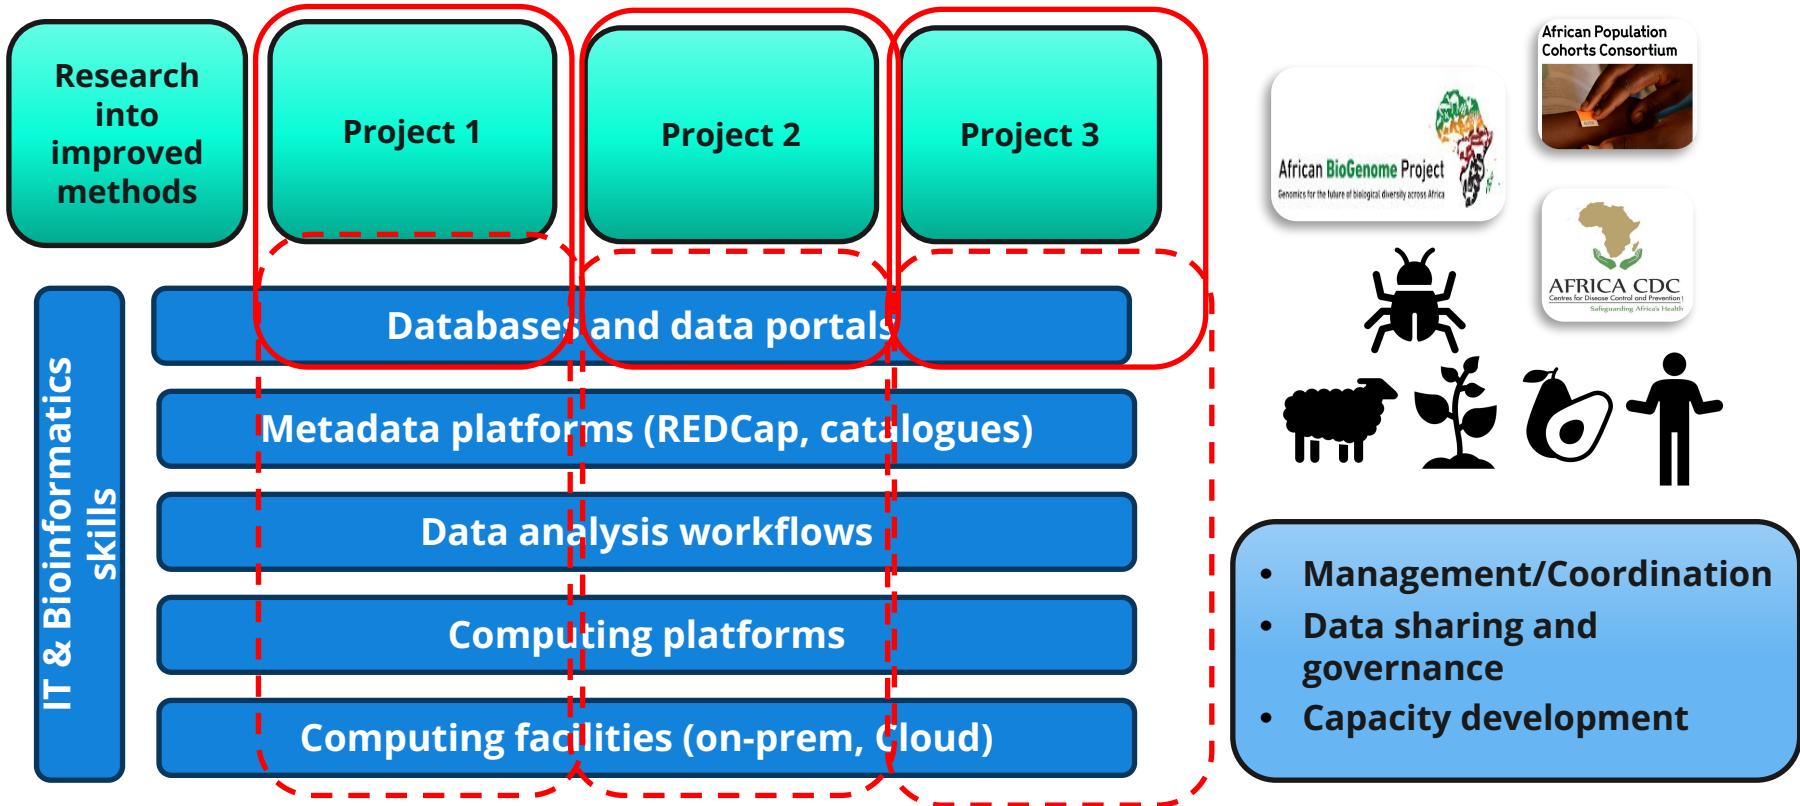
Research into improved methods

Project 1

Project 2

Project 3

African Population Cohorts Consortium

African BioGenome Project
Genomics for the future of biological diversity across Africa

AFRICA CDC
Centres for Disease Control and Prevention
Safeguarding Africa's Health

IT & Bioinformatics skills

Databases and data portals

Metadata platforms (REDCap, catalogues)

Data analysis workflows

Computing platforms

Computing facilities (on-prem, Cloud)

- Management/Coordination
- Data sharing and governance
- Capacity development